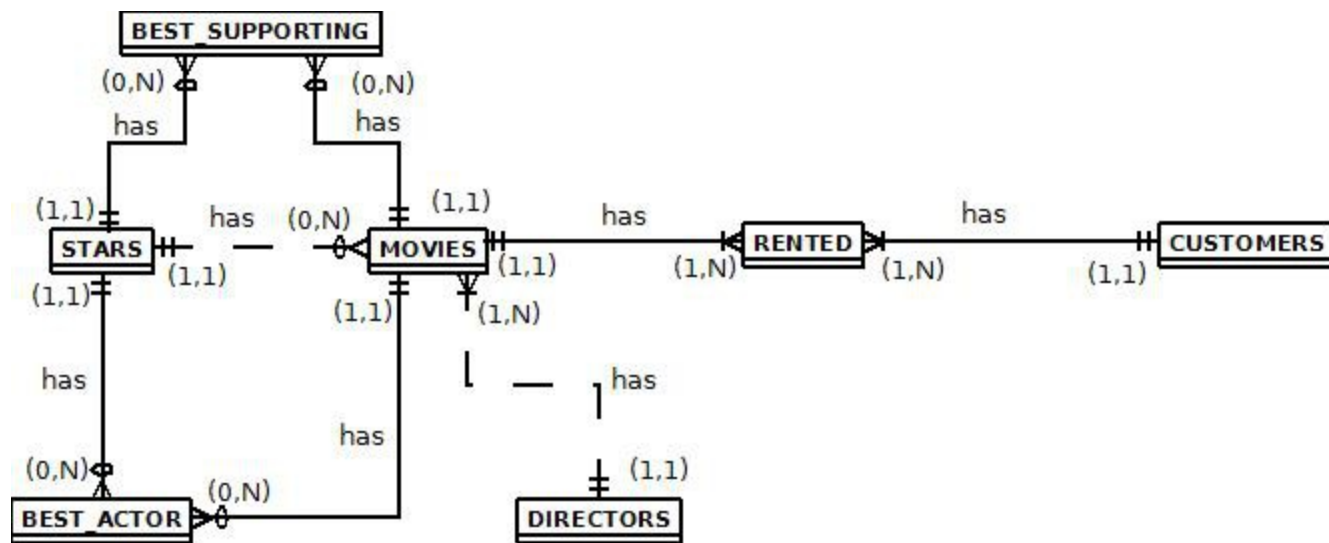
BEST_SUPPORTING

(0,N)

(0,N)

has

has

(1,1)

has

(0,N)

(1,1)

has

has

STARS

MOVIES

RENTED

CUSTOMERS

(1,1)

(1,1)

(1,N)

(1,N)

(1,1)

(1,1)

(1,1)

(1,N)

has

has

has

(0,N)

(1,1)

(0,N)

BEST_ACTOR

DIRECTORS